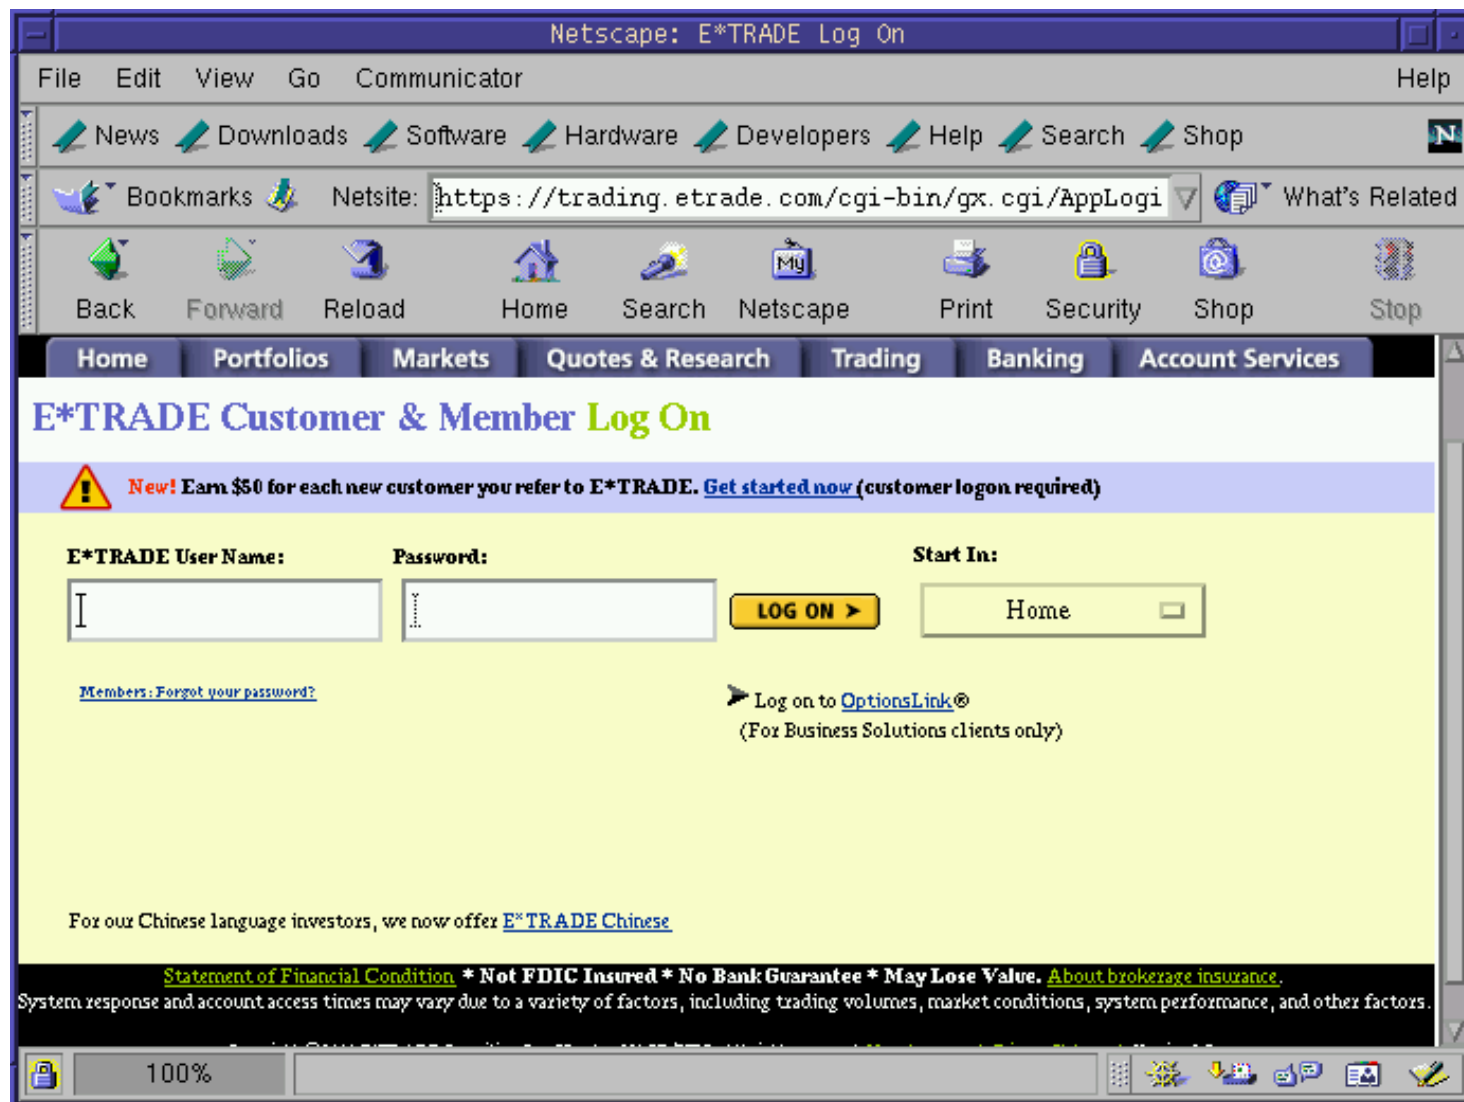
Netscape: E*TRADE Log On

File Edit View Go Communicator Help

News Downloads Software Hardware Developers Help Search Shop

Bookmarks Netsite: https://trading.etrade.com/cgi-bin/gx.cgi/AppLogi What's Related

Back Forward Reload Home Search Netscape Print Security Shop Stop

Home Portfolios Markets Quotes & Research Trading Banking Account Services

E*TRADE Customer & Member Log On

New! Earn $50 for each new customer you refer to E*TRADE. Get started now (customer logon required)

E*TRADE User Name: Password: Start In:

LOG ON >

Home

Members: Forgot your password?

Log on to OptionsLink®
(For Business Solutions clients only)

For our Chinese language investors, we now offer E*TRADE Chinese

Statement of Financial Condition * Not FDIC Insured * No Bank Guarantee * May Lose Value. About brokerage insurance.
System response and account access times may vary due to a variety of factors, including trading volumes, market conditions, system performance, and other factors.

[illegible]

100%